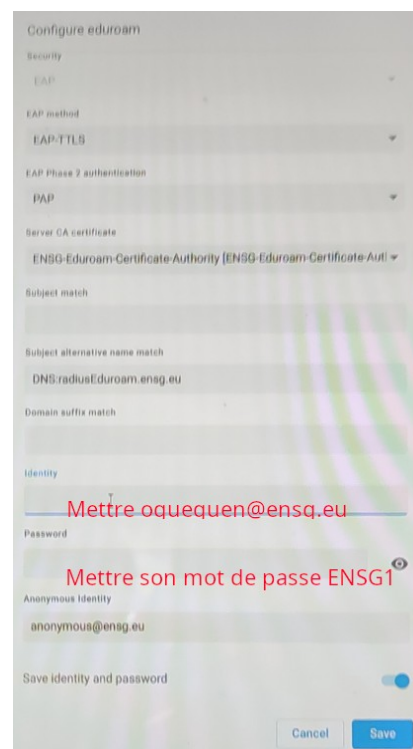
Configure eduroam

Security

EAP

EAP method

EAP-TTLS

EAP Phase 2 authentication

PAP

Server CA certificate

ENSG-Eduroam-Certificate-Authority [ENSG-Eduroam-Certificate-Autl

Subject match

Subject alternative name match

DNS:radiusEduroam.ensg.eu

Domain suffix match

Identity

Mettre oquequen@ensg.eu

Password

Mettre son mot de passe ENSG1

Anonymous Identity

anonymous@ensg.eu

Save identity and password

Cancel

Save